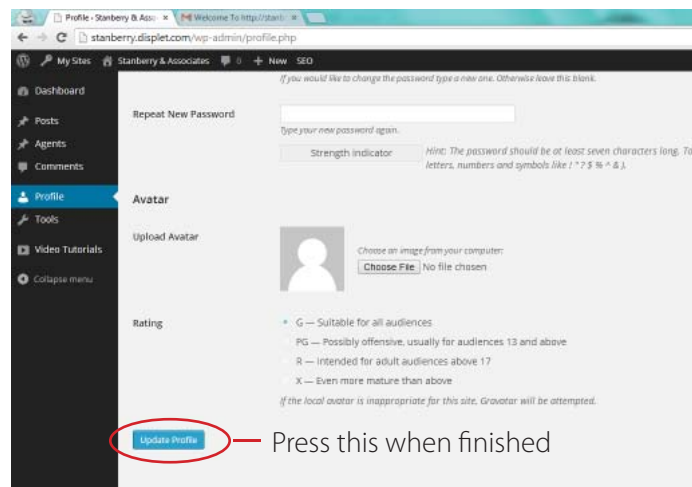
Profile ‹ Stanberry & Asso ×
Welcome To http://stanb ×

stanberry.displet.com/wp-admin/profile.php

My Sites   Stanberry & Associates   0   + New   SEO

If you would like to change the password type a new one. Otherwise leave this blank.

Dashboard

Repeat New Password

Posts

Type your new password again.

Agents

Strength indicator

Hint: The password should be at least seven characters long. To letters, numbers and symbols like ! " ? $ % ^ & ).

Comments

Profile

Avatar

Tools

Video Tutorials

Upload Avatar

Collapse menu

Choose an image from your computer:

Choose File No file chosen

Rating

G — Suitable for all audiences

PG — Possibly offensive, usually for audiences 13 and above

R — Intended for adult audiences above 17

X — Even more mature than above

If the local avatar is inappropriate for this site, Gravatar will be attempted.

Update Profile

Press this when finished